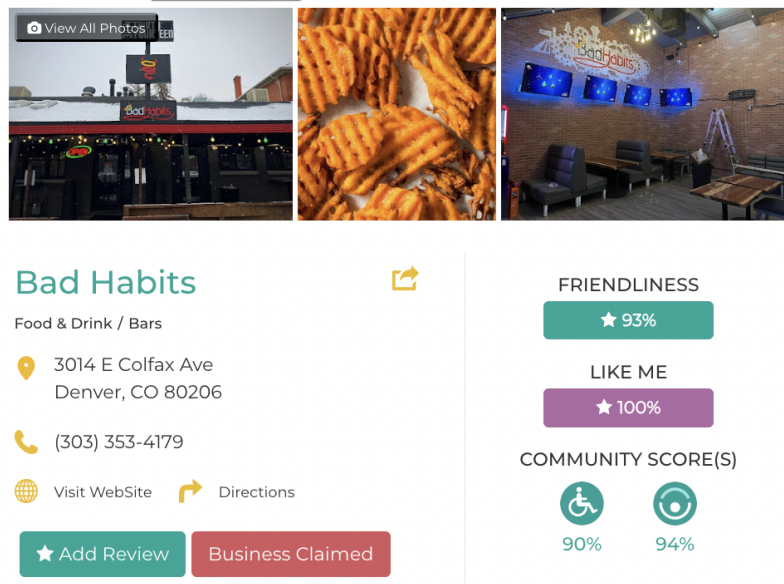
View All Photos

Bad Habits

Bad Habits

Food & Drink / Bars

3014 E Colfax Ave
Denver, CO 80206

(303) 353-4179

Visit WebSite

Directions

Add Review

Business Claimed

FRIENDLINESS

93%

LIKE ME

100%

COMMUNITY SCORE(S)

90%

94%